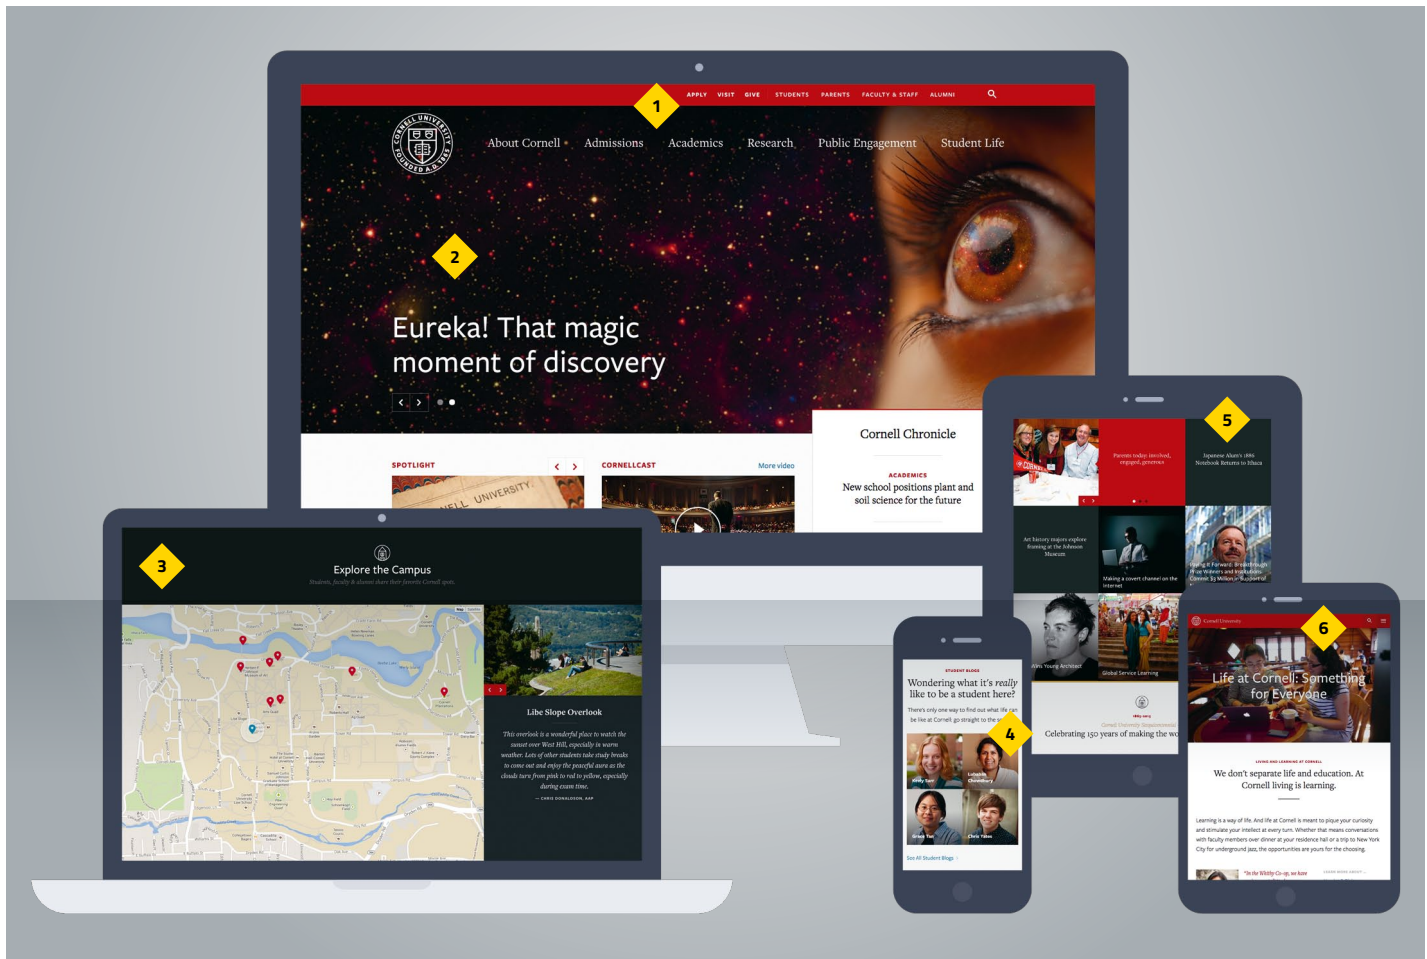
1

APPLY VISIT GIVE STUDENTS PARENTS FACULTY & STAFF ALUMNI

CORNELL UNIVERSITY FOUNDED A.D. 1865

About Cornell Admissions Academics Research Public Engagement Student Life

2

Eureka! That magic moment of discovery

SPOTLIGHT

CORNELL UNIVERSITY

CORNELLCAST

More video

Cornell Chronicle

ACADEMICS

New school positions plant and soil science for the future

3

Explore the Campus

Students, faculty & alumni share their favorite Cornell spots.

Libe Slope Overlook

This overlook is a wonderful place to watch the sunset over West Hill, especially in warm weather. Lots of other students take study breaks to come out and enjoy the peaceful aura as the clouds turn from pink to red to yellow, especially during exam time.

— CHRIS DONALDSON, A&P

5

Parents today: involved, engaged, generous

Japanese Alum's 1886 Notebook Returns to Ithaca

Art history majors explore framing at the Johnson Museum

Making a covert channel on the Internet

Paying It Forward: Breakthrough Prize Winners and Institutions Commit $3 Million in Support of

Alvis Young Architect

Global Service Learning

Cornell University Sesquicentennial

Celebrating 150 years of making the wo

4

STUDENT BLOGS

Wondering what it's really like to be a student here?

There's only one way to find out what life ran be like at Cornell: go straight to the so

Kelly Carr

Lubaina Chowdhury

Grace Tan

Chris Yates

See All Student Blogs

6

Cornell University

Life at Cornell: Something for Everyone

LIVING AND LEARNING AT CORNELL

We don't separate life and education. At Cornell living is learning.

Learning is a way of life. And life at Cornell is meant to pique your curiosity and stimulate your intellect at every turn. Whether that means conversations with faculty members over dinner at your residence hall or a trip to New York City for underground jazz, the opportunities are yours for the choosing.

"In the Whitby Co-op, we have